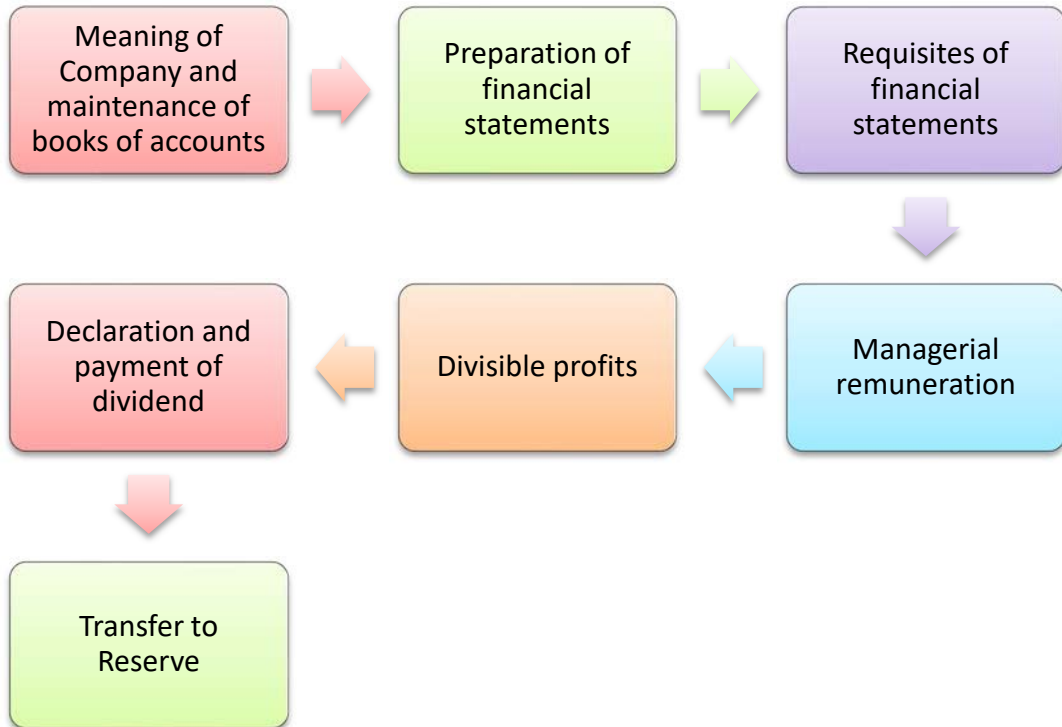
Meaning of Company and maintenance of books of accounts

Preparation of financial statements

Requisites of financial statements

Managerial remuneration

Divisible profits

Declaration and payment of dividend

Transfer to Reserve